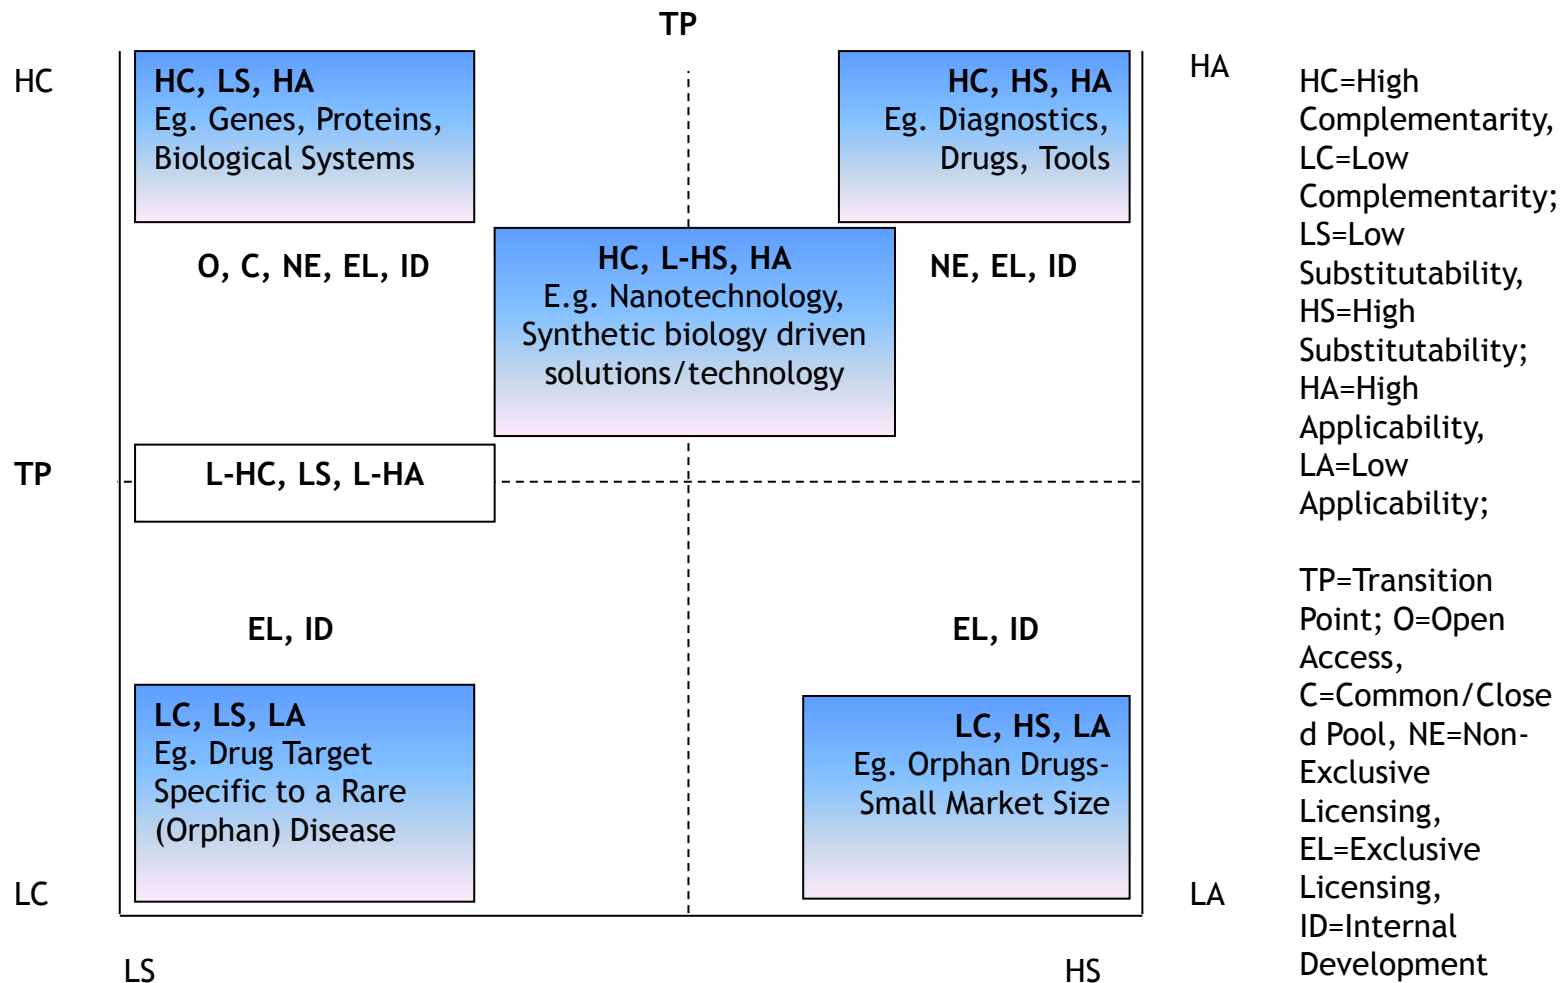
TP

HC

HC, LS, HA
Eg. Genes, Proteins, Biological Systems

HC, HS, HA
Eg. Diagnostics, Drugs, Tools

HA

HC=High Complementarity, LC=Low Complementarity; LS=Low Substitutability, HS=High Substitutability; HA=High Applicability, LA=Low Applicability;

O, C, NE, EL, ID

HC, L-HS, HA
E.g. Nanotechnology, Synthetic biology driven solutions/technology

NE, EL, ID

TP

L-HC, LS, L-HA

TP=Transition Point; O=Open Access, C=Common/Closed Pool, NE=Non-Exclusive Licensing, EL=Exclusive Licensing, ID=Internal Development

EL, ID

EL, ID

LC, LS, LA
Eg. Drug Target Specific to a Rare (Orphan) Disease

LC, HS, LA
Eg. Orphan Drugs-Small Market Size

LC

LA

LS

HS